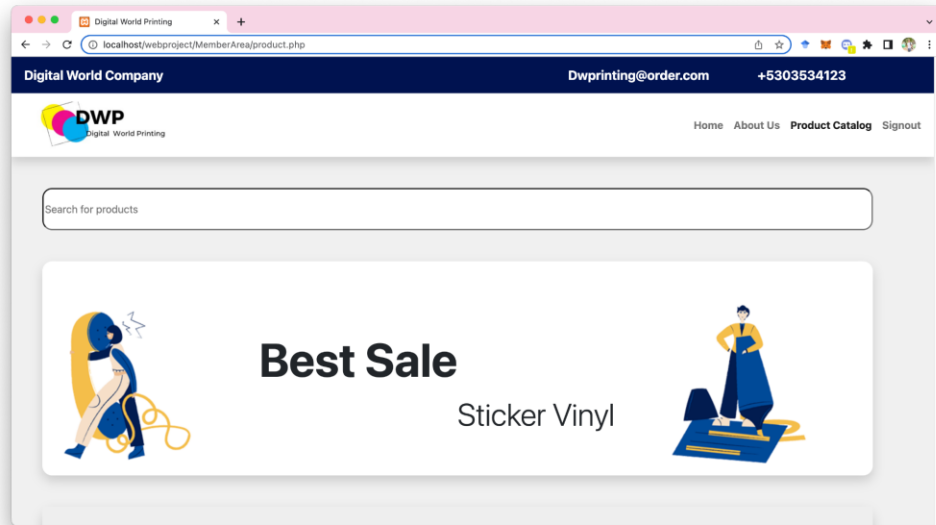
Digital World Printing ×
+
localhost/webproject/MemberArea/product.php

Digital World Company
Dwprinting@order.com
+5303534123

DWP
Digital World Printing

Home About Us Product Catalog Signout

Search for products

Best Sale
Sticker Vinyl